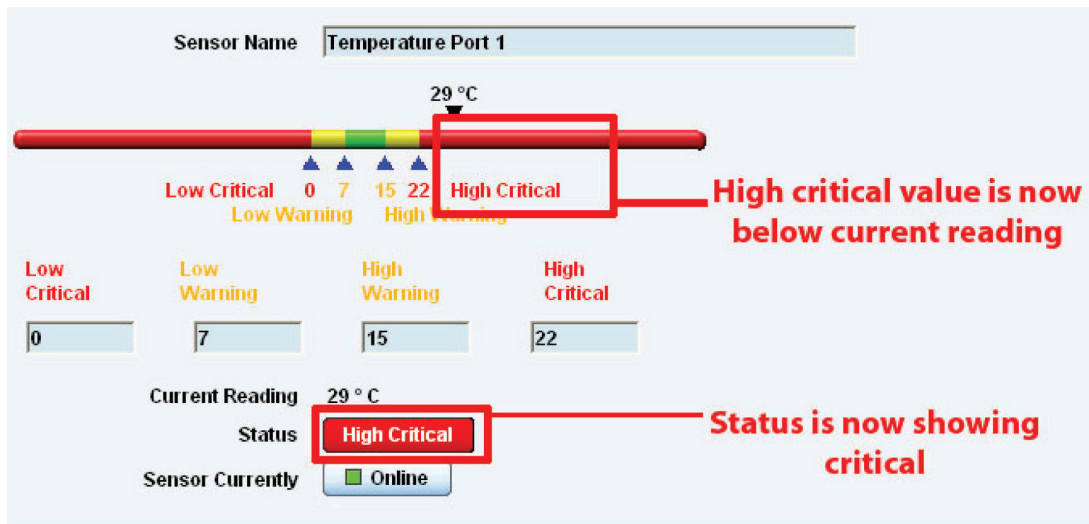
Sensor Name Temperature Port 1

29 °C

Low Critical 0 7 15 22 High Critical
Low Warning High Warning

High critical value is now below current reading

Low Critical

Low Warning

High Warning

High Critical

0

7

15

22

Current Reading 29 ° C

Status High Critical

Sensor Currently Online

Status is now showing critical